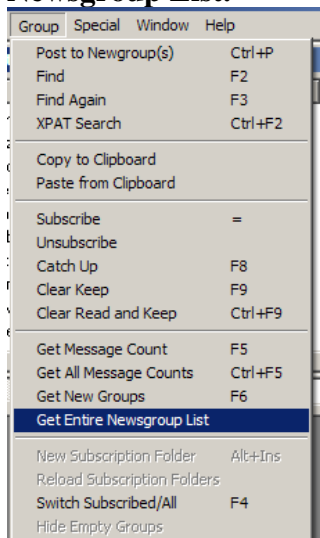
Newsgroup List:

Group Special Window Help

Post to Newgroup(s) Ctrl+P
Find F2
Find Again F3
XPAT Search Ctrl+F2

Copy to Clipboard
Paste from Clipboard

Subscribe =
Unsubscribe
Catch Up F8
Clear Keep F9
Clear Read and Keep Ctrl+F9

Get Message Count F5
Get All Message Counts Ctrl+F5
Get New Groups F6
Get Entire Newsgroup List

New Subscription Folder Alt+Ins
Reload Subscription Folders
Switch Subscribed/All F4
Hide Empty Groups